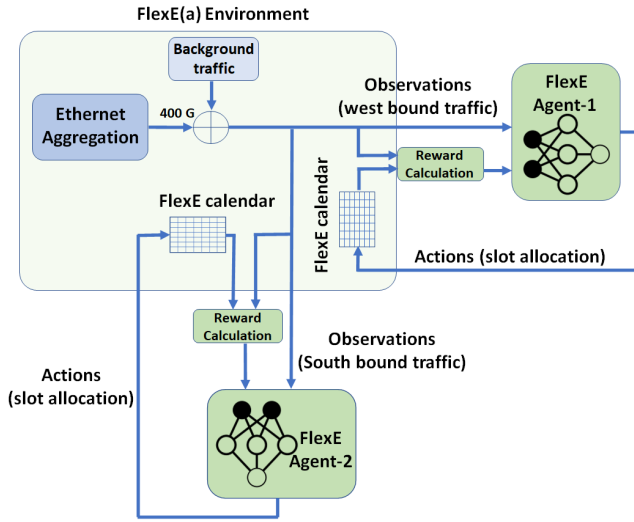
FlexE(a) Environment

Background traffic

Ethernet Aggregation

400 G

Observations (west bound traffic)

FlexE Agent-1

Reward Calculation

FlexE calendar

FlexE calendar

Actions (slot allocation)

Reward Calculation

Observations (South bound traffic)

Actions (slot allocation)

FlexE Agent-2